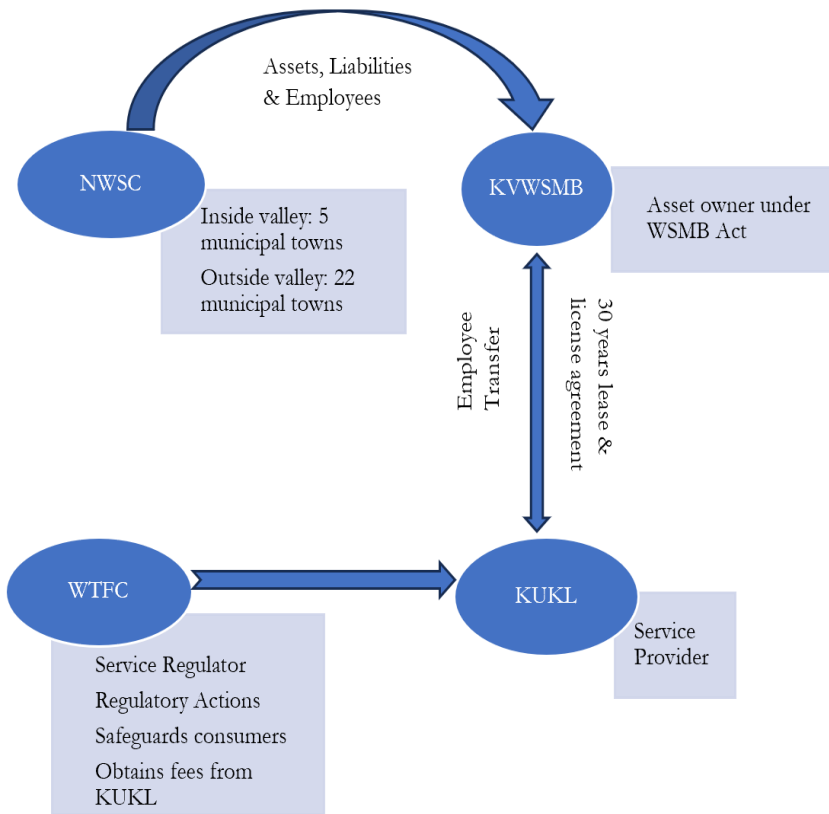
Assets, Liabilities & Employees

NWSC

Inside valley: 5 municipal towns

Outside valley: 22 municipal towns

KVWSMB

Asset owner under WSMB Act

Employee Transfer

30 years lease & license agreement

WTFC

Service Regulator

Regulatory Actions

Safeguards consumers

Obtains fees from KUKL

KUKL

Service Provider